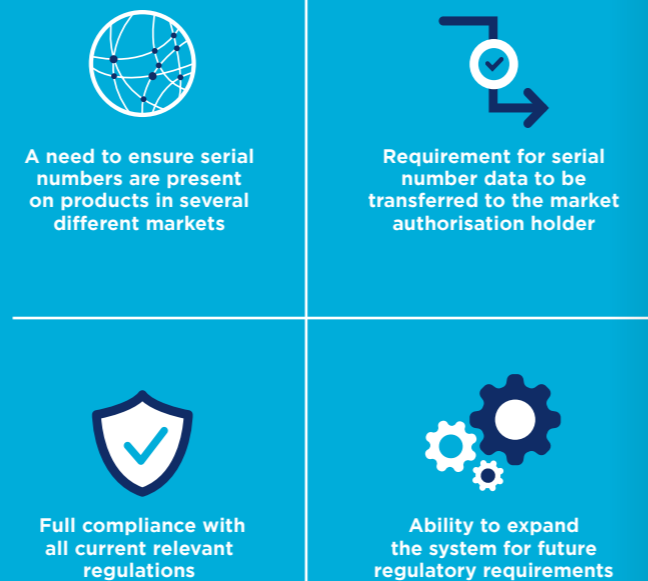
A need to ensure serial numbers are present on products in several different markets

Requirement for serial number data to be transferred to the market authorisation holder

Full compliance with all current relevant regulations

Ability to expand the system for future regulatory requirements